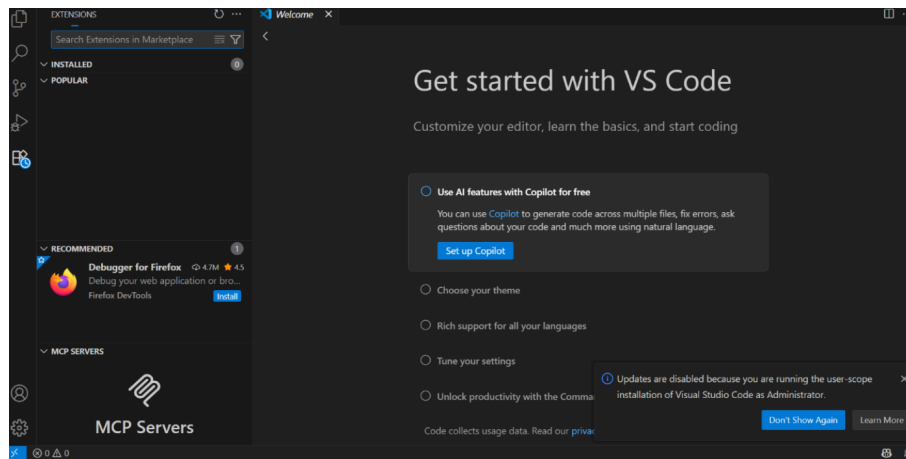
EXTENSIONS
Search Extensions in Marketplace
INSTALLED 0
POPULAR
RECOMMENDED 1
Debugger for Firefox 4.7M ★ 4.5
Debug your web application or bro...
Firefox DevTools Install
MCP SERVERS
MCP Servers

Welcome ×

Get started with VS Code
Customize your editor, learn the basics, and start coding

Use AI features with Copilot for free
You can use Copilot to generate code across multiple files, fix errors, ask questions about your code and much more using natural language.
Set up Copilot

Choose your theme
Rich support for all your languages
Tune your settings
Unlock productivity with the Comma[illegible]

Code collects usage data. Read our priva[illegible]

Updates are disabled because you are running the user-scope installation of Visual Studio Code as Administrator.
Don't Show Again Learn More

⊗ 0 ⚠ 0